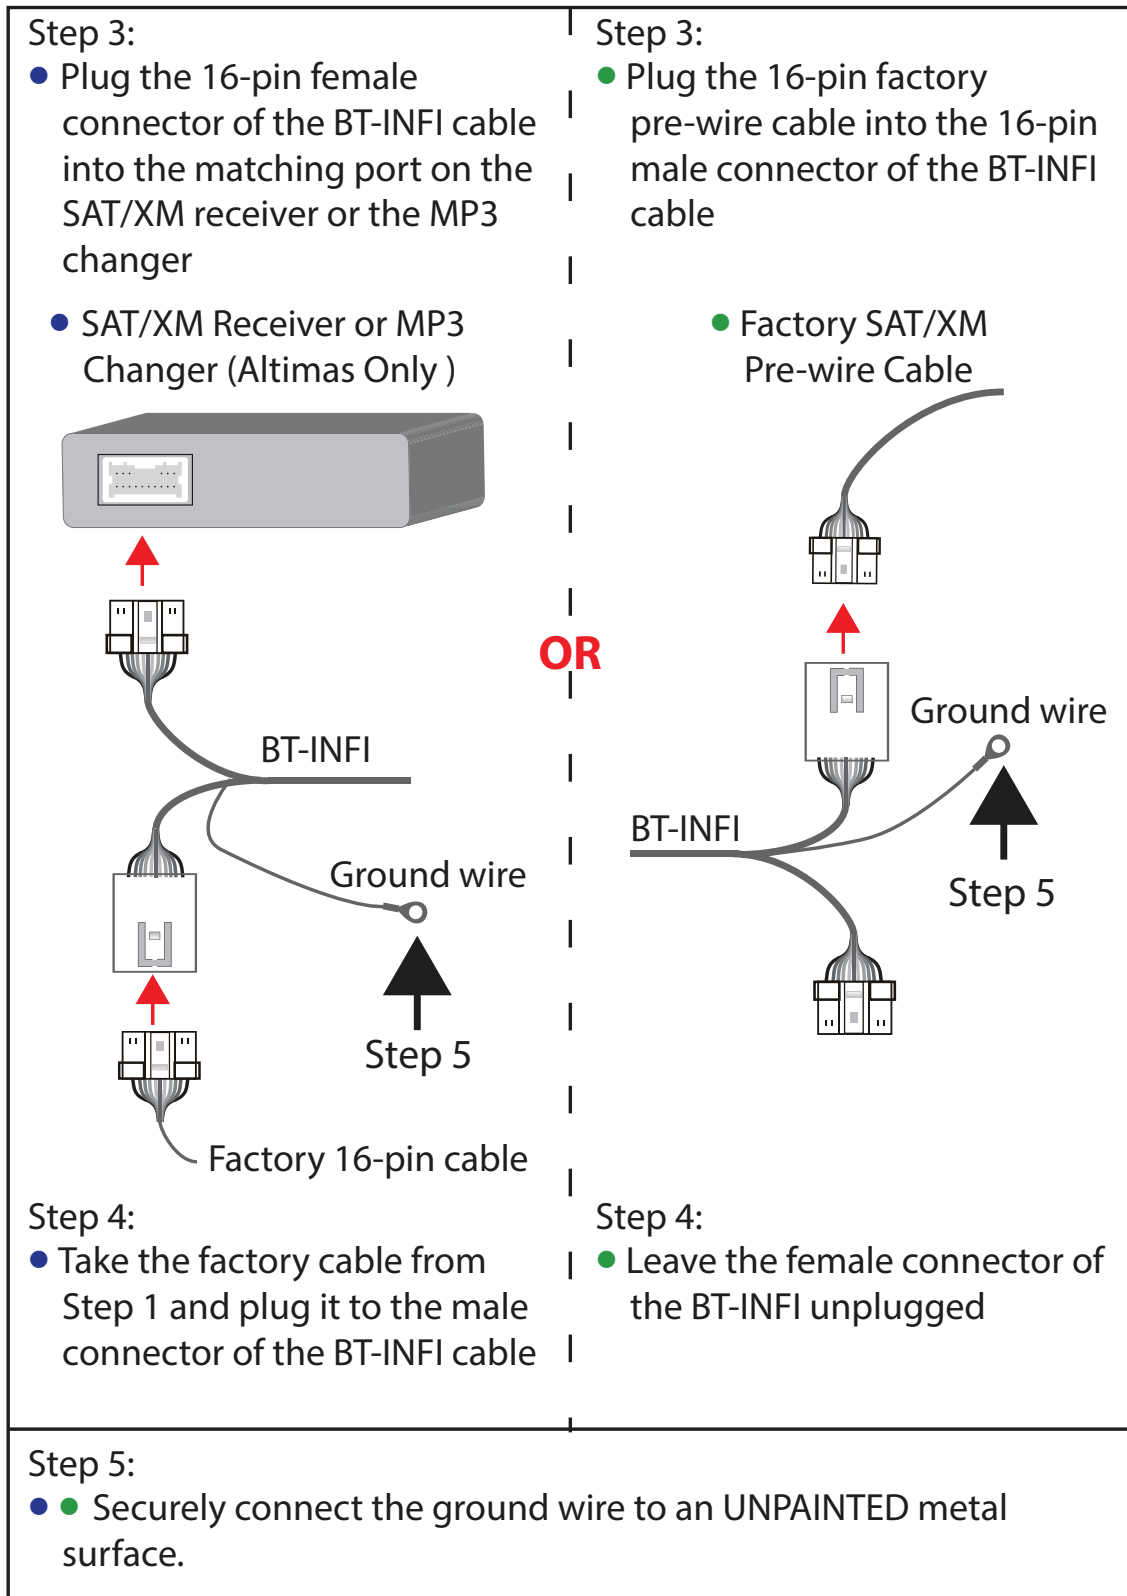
Step 3:
● Plug the 16-pin female connector of the BT-INFI cable into the matching port on the SAT/XM receiver or the MP3 changer

● SAT/XM Receiver or MP3 Changer (Altimas Only )

BT-INFI

Ground wire

Step 5

Factory 16-pin cable

OR

Step 3:
● Plug the 16-pin factory pre-wire cable into the 16-pin male connector of the BT-INFI cable

● Factory SAT/XM Pre-wire Cable

Ground wire

BT-INFI

Step 5

Step 4:
● Take the factory cable from Step 1 and plug it to the male connector of the BT-INFI cable

Step 4:
● Leave the female connector of the BT-INFI unplugged

Step 5:
● ● Securely connect the ground wire to an UNPAINTED metal surface.